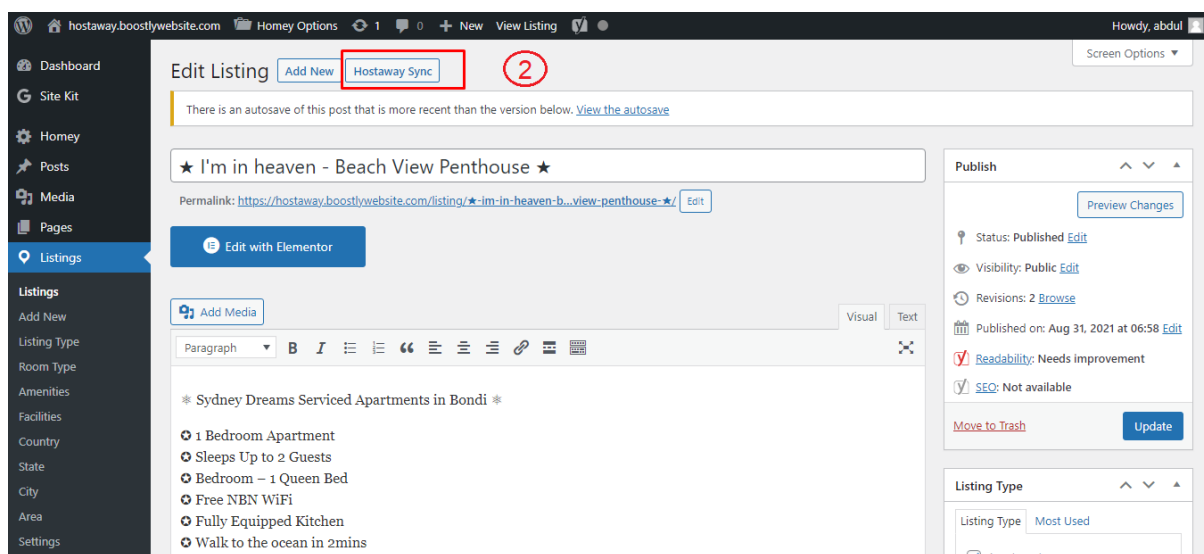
hostaway.boostlywebsite.com Homey Options 1 0 New View Listing Howdy, abdul

Screen Options ▼

Dashboard
Site Kit
Homey
Posts
Media
Pages
Listings
Listings
Add New
Listing Type
Room Type
Amenities
Facilities
Country
State
City
Area
Settings

Edit Listing Add New Hostaway Sync 2

There is an autosave of this post that is more recent than the version below. View the autosave

★ I'm in heaven - Beach View Penthouse ★

Permalink: https://hostaway.boostlywebsite.com/listing/★-im-in-heaven-b...view-penthouse-★/ Edit

Edit with Elementor

Add Media

Visual Text

Paragraph

❄ Sydney Dreams Serviced Apartments in Bondi ❄

✪ 1 Bedroom Apartment
✪ Sleeps Up to 2 Guests
✪ Bedroom – 1 Queen Bed
✪ Free NBN WiFi
✪ Fully Equipped Kitchen
✪ Walk to the ocean in 2mins

Publish

Preview Changes

Status: Published Edit

Visibility: Public Edit

Revisions: 2 Browse

Published on: Aug 31, 2021 at 06:58 Edit

Readability: Needs improvement

SEO: Not available

Move to Trash

Update

Listing Type

Listing Type Most Used